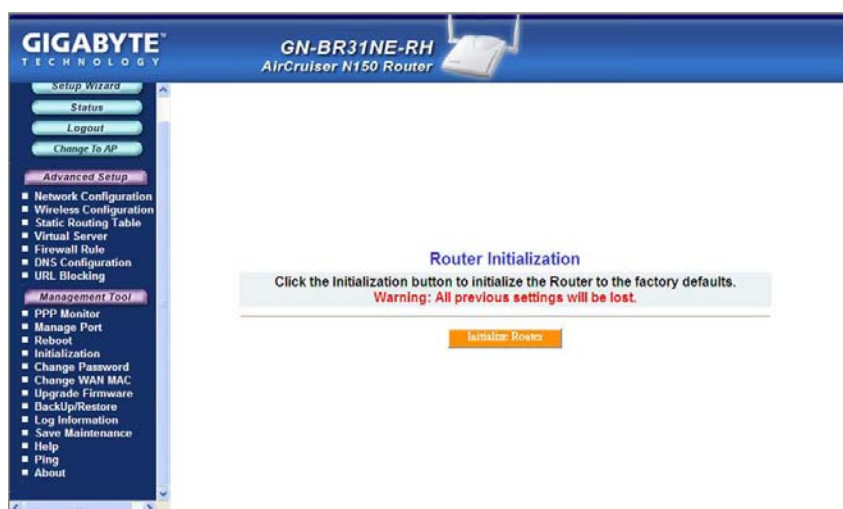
GIGABYTE
TECHNOLOGY

GN-BR31NE-RH
AirCruiser N150 Router

Setup Wizard
Status
Logout
Change To AP

Advanced Setup
Network Configuration
Wireless Configuration
Static Routing Table
Virtual Server
Firewall Rule
DNS Configuration
URL Blocking

Management Tool
PPP Monitor
Manage Port
Reboot
Initialization
Change Password
Change WAN MAC
Upgrade Firmware
BackUp/Restore
Log Information
Save Maintenance
Help
Ping
About

Router Initialization

Click the Initialization button to initialize the Router to the factory defaults.
Warning: All previous settings will be lost.

Initialize Router